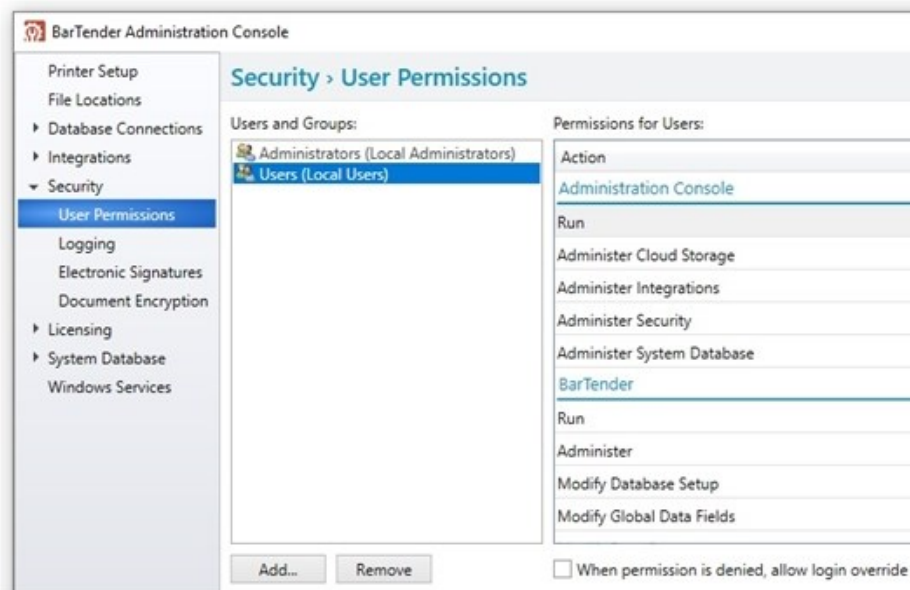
BarTender Administration Console

Printer Setup
File Locations
Database Connections
Integrations
Security
User Permissions
Logging
Electronic Signatures
Document Encryption
Licensing
System Database
Windows Services

Security › User Permissions

Users and Groups:

Administrators (Local Administrators)
Users (Local Users)

Permissions for Users:

| Action |
|---|
| Administration Console |
| Run |
| Administer Cloud Storage |
| Administer Integrations |
| Administer Security |
| Administer System Database |
| BarTender |
| Run |
| Administer |
| Modify Database Setup |
| Modify Global Data Fields |

Add...
Remove

When permission is denied, allow login override